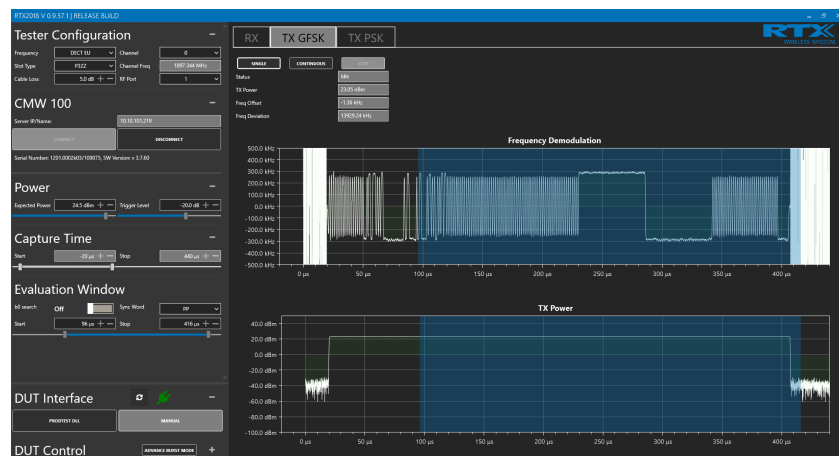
RTX2018 V 0.9.57.1 | RELEASE BUILD

Tester Configuration −

Frequency DECT EU Channel 0
Slot Type P32Z Channel Freq 1897.344 MHz
Cable Loss 5.0 dB RF Port 1

CMW 100 −

Server IP/Name: 10.10.101.219

CONNECT DISCONNECT

Serial Number: 1201.0002k03/109075, SW Version v 3.7.60

Power −

Expected Power 24.5 dBm Trigger Level -20.0 dB

Capture Time −

Start -20 µs Stop 440 µs

Evaluation Window

b0 search Off Sync Word PP
Start 98 µs Stop 416 µs

DUT Interface −

PRODTEST DLL MANUAL

DUT Control ADVANCE BURST MODE +

RX TX GFSK TX PSK

RTX WIRELESS WISDOM

SINGLE CONTINUOUS STOP

Status Idle
TX Power 23.05 dBm
Freq Offset -1.36 kHz
Freq Deviation 13929.24 kHz

Frequency Demodulation

500.0 kHz
400.0 kHz
300.0 kHz
200.0 kHz
100.0 kHz
0.0 kHz
-100.0 kHz
-200.0 kHz
-300.0 kHz
-400.0 kHz
-500.0 kHz

0 µs 50 µs 100 µs 150 µs 200 µs 250 µs 300 µs 350 µs 400 µs

TX Power

40.0 dBm
20.0 dBm
0.0 dBm
-20.0 dBm
-40.0 dBm
-60.0 dBm
-80.0 dBm
-100.0 dBm

0 µs 50 µs 100 µs 150 µs 200 µs 250 µs 300 µs 350 µs 400 µs